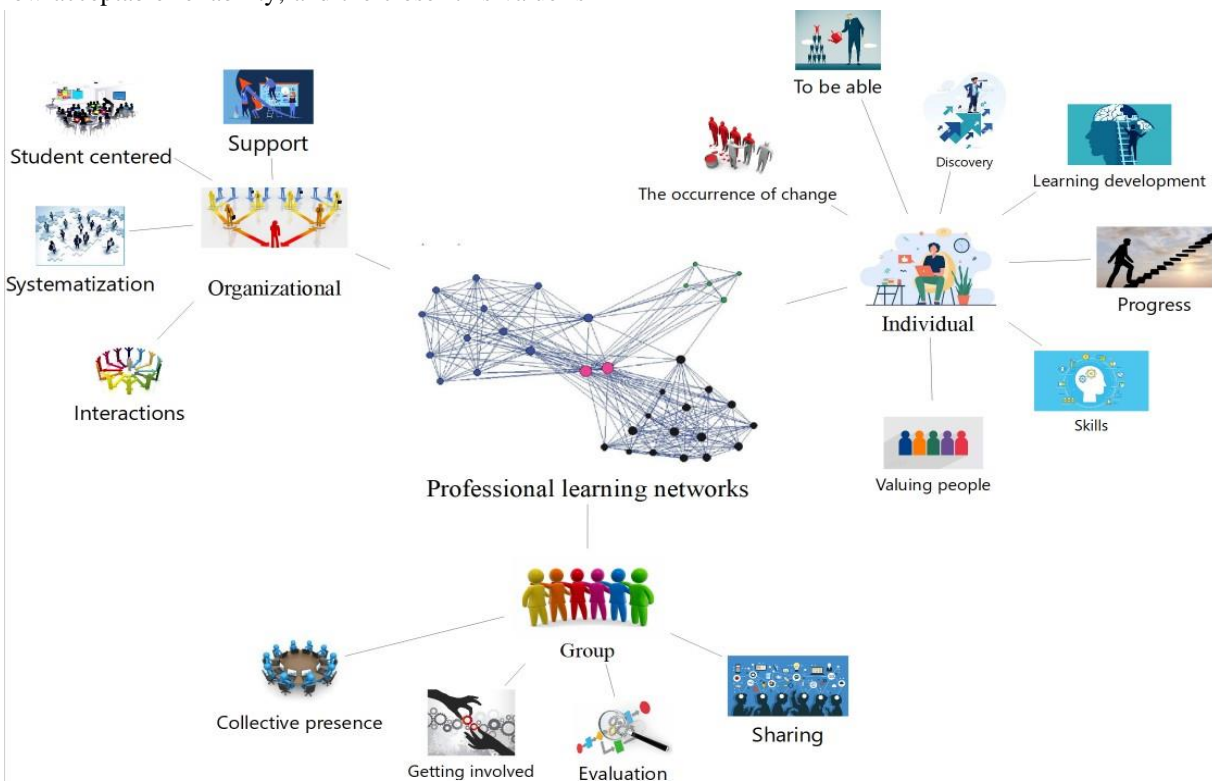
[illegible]

To be able

Discovery

Learning development

The occurrence of change

Support

Student centered

Systematization

Organizational

Interactions

Individual

Progress

Skills

Valuing people

Professional learning networks

Group

Collective presence

Getting involved

Evaluation

Sharing